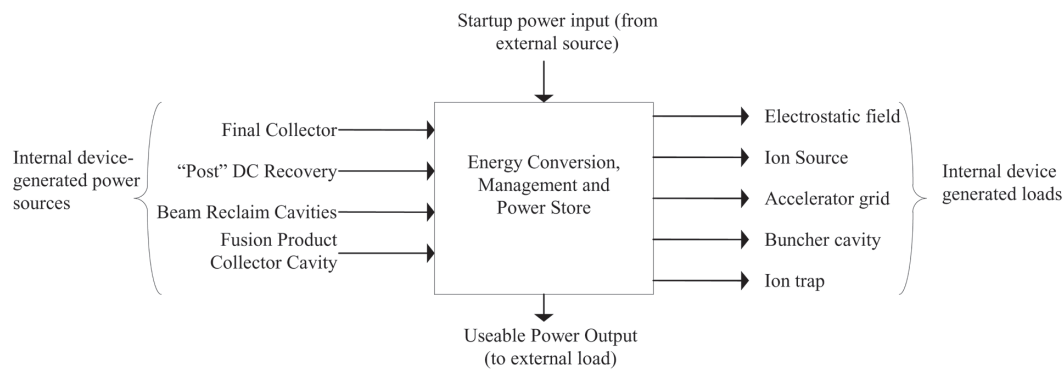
Startup power input (from external source)

Internal device-generated power sources

Final Collector

"Post" DC Recovery

Beam Reclaim Cavities

Fusion Product Collector Cavity

Energy Conversion, Management and Power Store

Electrostatic field

Ion Source

Accelerator grid

Buncher cavity

Ion trap

Internal device generated loads

Useable Power Output (to external load)